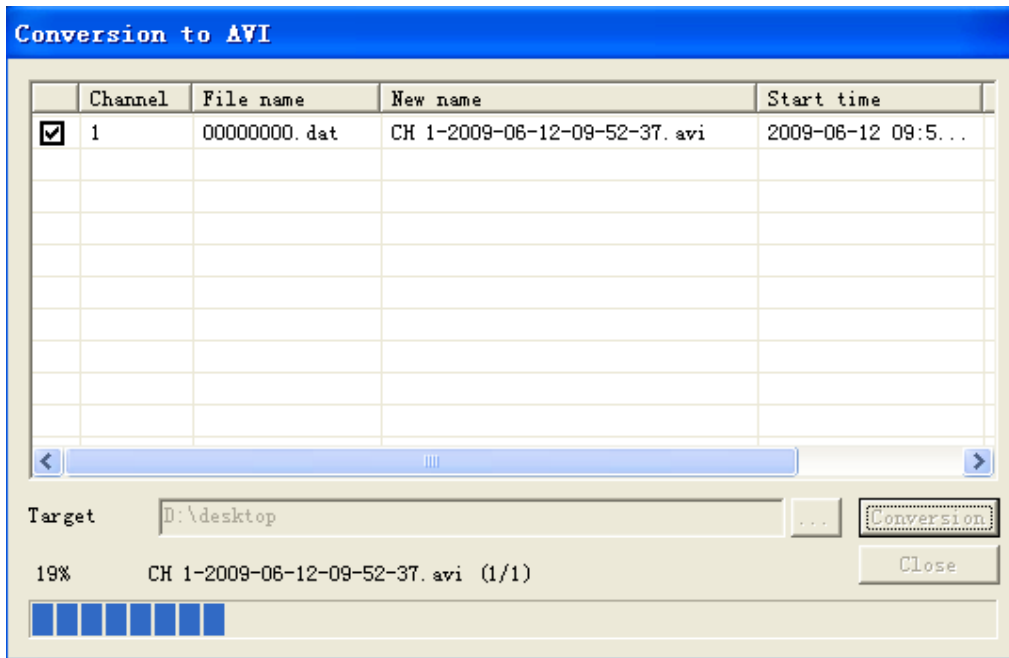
Conversion to AVI

| | Channel | File name | New name | Start time |
|---|---|---|---|---|
| ☑ | 1 | 00000000. dat | CH 1-2009-06-12-09-52-37. avi | 2009-06-12 09:5... |

Target D:\desktop ... Conversion

Close

19% CH 1-2009-06-12-09-52-37. avi (1/1)